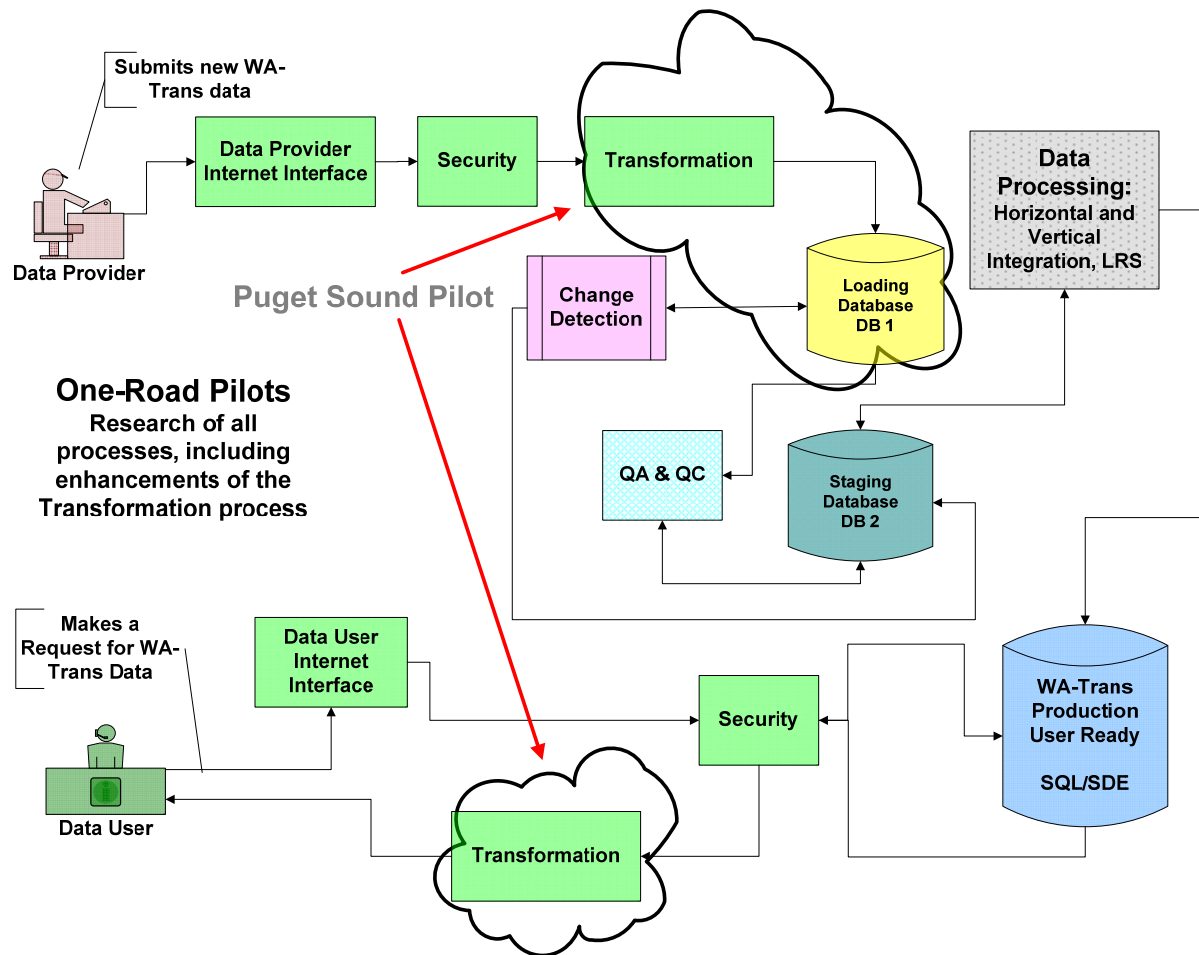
Submits new WA-Trans data

Data Provider

Data Provider Internet Interface

Security

Transformation

Data Processing: Horizontal and Vertical Integration, LRS

Puget Sound Pilot

Change Detection

Loading Database DB 1

One-Road Pilots
Research of all processes, including enhancements of the Transformation process

QA & QC

Staging Database DB 2

Makes a Request for WA-Trans Data

Data User Internet Interface

Security

WA-Trans Production User Ready

SQL/SDE

Data User

Transformation